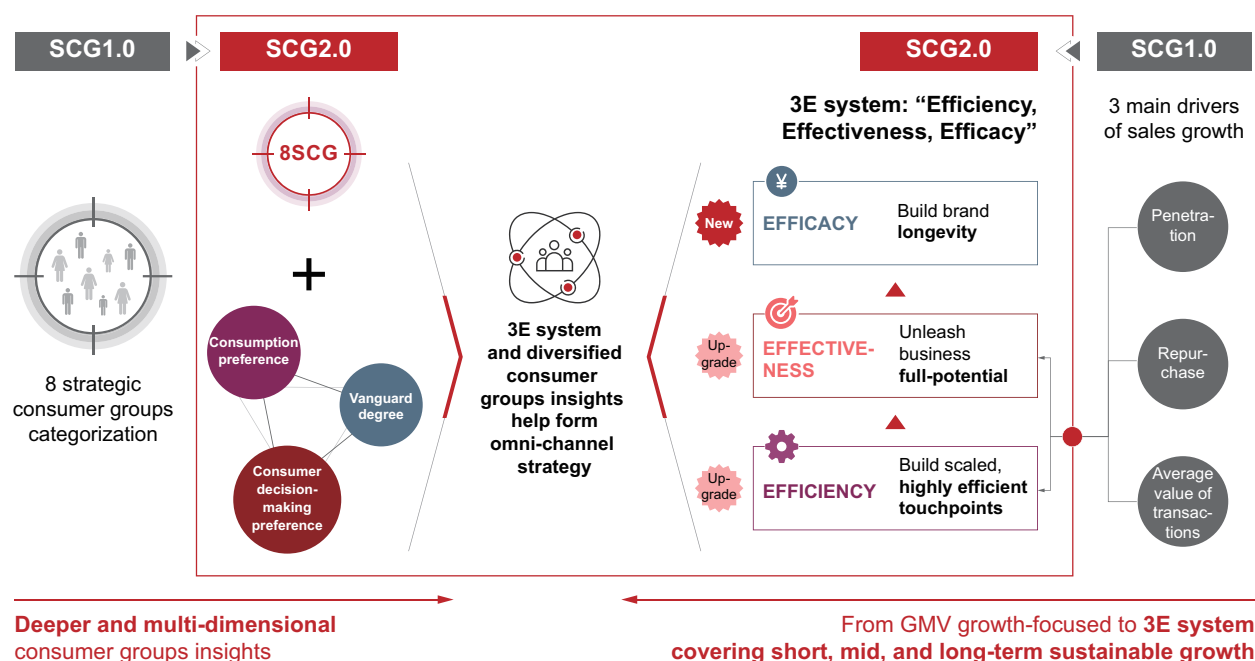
SCG1.0

SCG2.0

SCG2.0

SCG1.0

8 strategic consumer groups categorization

8SCG

+

Consumption preference

Vanguard degree

Consumer decision-making preference

3E system and diversified consumer groups insights help form omni-channel strategy

3E system: "Efficiency, Effectiveness, Efficacy"

¥

New

EFFICACY

Build brand longevity

Up-grade

EFFECTIVENESS

Unleash business full-potential

Up-grade

EFFICIENCY

Build scaled, highly efficient touchpoints

3 main drivers of sales growth

Penetration

Repurchase

Average value of transactions

Deeper and multi-dimensional consumer groups insights

From GMV growth-focused to 3E system covering short, mid, and long-term sustainable growth